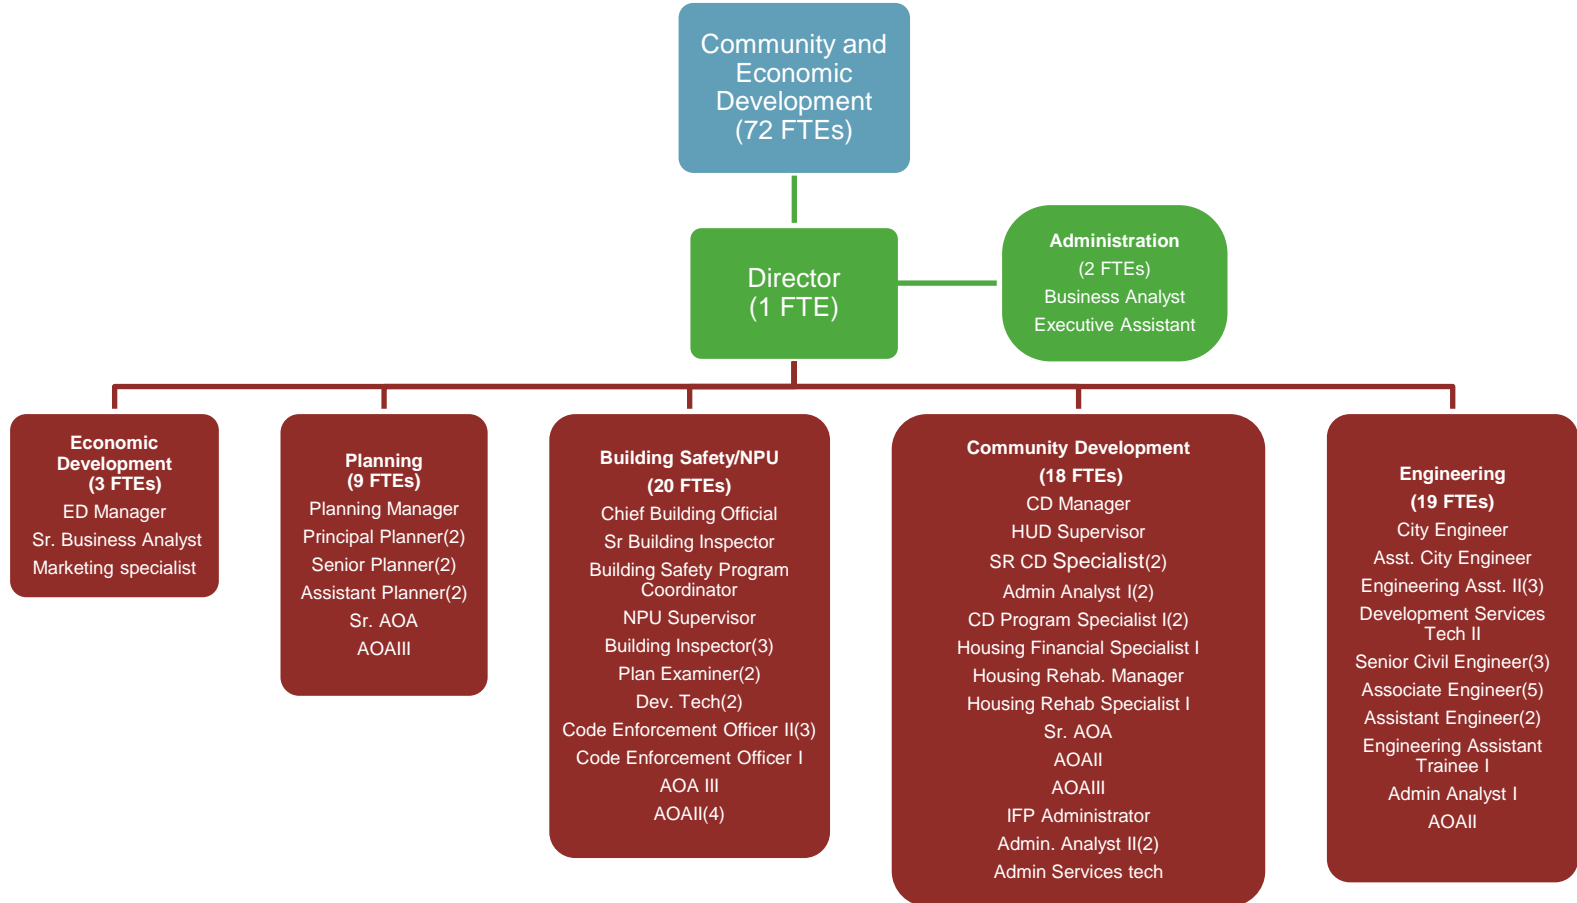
Community and Economic Development (72 FTEs)

Director (1 FTE)

Administration
(2 FTEs)
Business Analyst
Executive Assistant

Economic Development (3 FTEs)
ED Manager
Sr. Business Analyst
Marketing specialist

Planning (9 FTEs)
Planning Manager
Principal Planner(2)
Senior Planner(2)
Assistant Planner(2)
Sr. AOA
AOAIII

Building Safety/NPU
(20 FTEs)
Chief Building Official
Sr Building Inspector
Building Safety Program Coordinator
NPU Supervisor
Building Inspector(3)
Plan Examiner(2)
Dev. Tech(2)
Code Enforcement Officer II(3)
Code Enforcement Officer I
AOA III
AOAII(4)

Community Development
(18 FTEs)
CD Manager
HUD Supervisor
SR CD Specialist(2)
Admin Analyst I(2)
CD Program Specialist I(2)
Housing Financial Specialist I
Housing Rehab. Manager
Housing Rehab Specialist I
Sr. AOA
AOAII
AOAIII
IFP Administrator
Admin. Analyst II(2)
Admin Services tech

Engineering
(19 FTEs)
City Engineer
Asst. City Engineer
Engineering Asst. II(3)
Development Services Tech II
Senior Civil Engineer(3)
Associate Engineer(5)
Assistant Engineer(2)
Engineering Assistant Trainee I
Admin Analyst I
AOAII